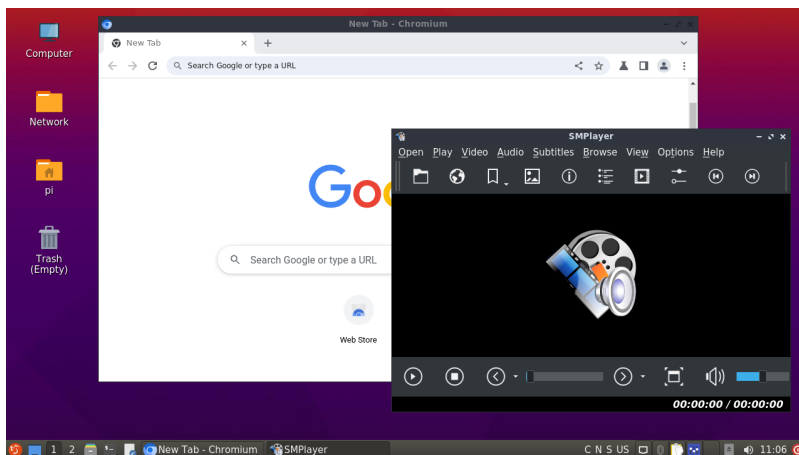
Computer

Network

pi

Trash
(Empty)

New Tab - Chromium

New Tab

Search Google or type a URL

Goo

Search Google or type a URL

Web Store

SMPlayer

Open Play Video Audio Subtitles Browse View Options Help

00:00:00 / 00:00:00

1 2 New Tab - Chromium SMPlayer C N S US 11:06